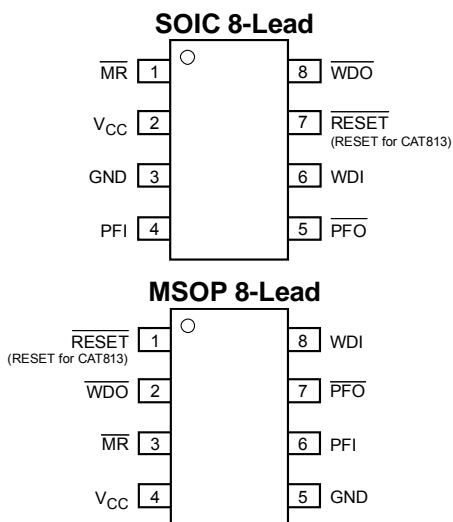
SOIC 8-Lead

$\overline{MR}$ 1
$V_{CC}$ 2
GND 3
PFI 4

8 $\overline{WDO}$
7 $\overline{RESET}$ (RESET for CAT813)
6 WDI
5 $\overline{PFO}$

MSOP 8-Lead

$\overline{RESET}$ (RESET for CAT813) 1
$\overline{WDO}$ 2
$\overline{MR}$ 3
$V_{CC}$ 4

8 WDI
7 $\overline{PFO}$
6 PFI
5 GND